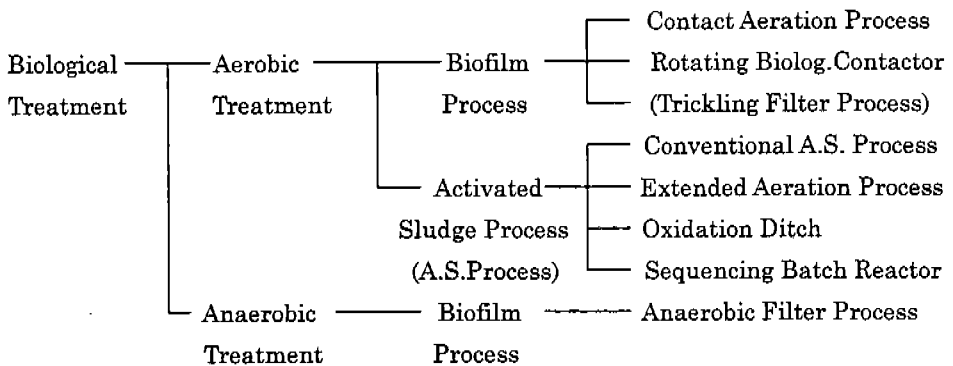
Biological Treatment

Aerobic Treatment

Biofilm Process

Contact Aeration Process

Rotating Biolog.Contactor

(Trickling Filter Process)

Activated Sludge Process (A.S.Process)

Conventional A.S. Process

Extended Aeration Process

Oxidation Ditch

Sequencing Batch Reactor

Anaerobic Treatment

Biofilm Process

Anaerobic Filter Process